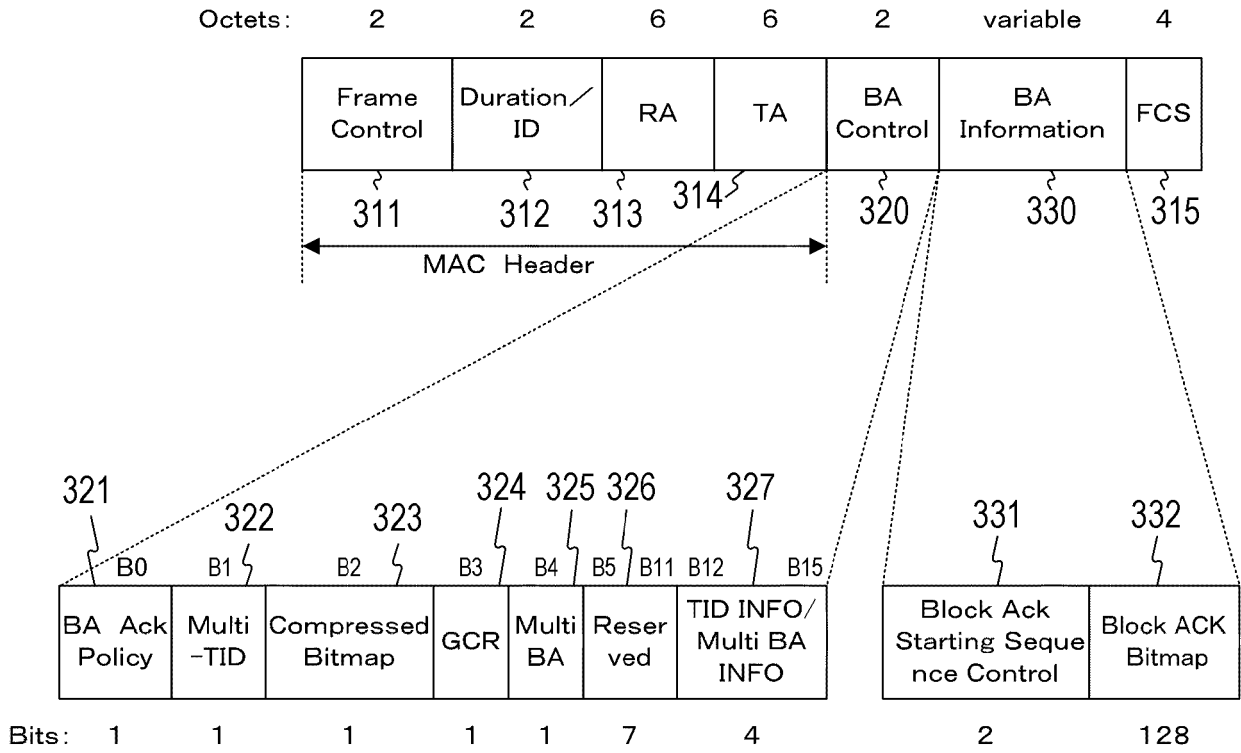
Octets: 2 2 6 6 2 variable 4

| Frame Control | Duration／ID | RA | TA | BA Control | BA Information | FCS |
|---|---|---|---|---|---|---|
| 311 | 312 | 313 | 314 | 320 | 330 | 315 |

MAC Header

321 322 323 324 325 326 327

B0 B1 B2 B3 B4 B5 B11 B12 B15

| BA Ack Policy | Multi -TID | Compressed Bitmap | GCR | Multi BA | Reser ved | TID INFO/ Multi BA INFO |
|---|---|---|---|---|---|---|

Bits: 1 1 1 1 1 7 4

331 332

| Block Ack Starting Seque nce Control | Block ACK Bitmap |
|---|---|

2 128